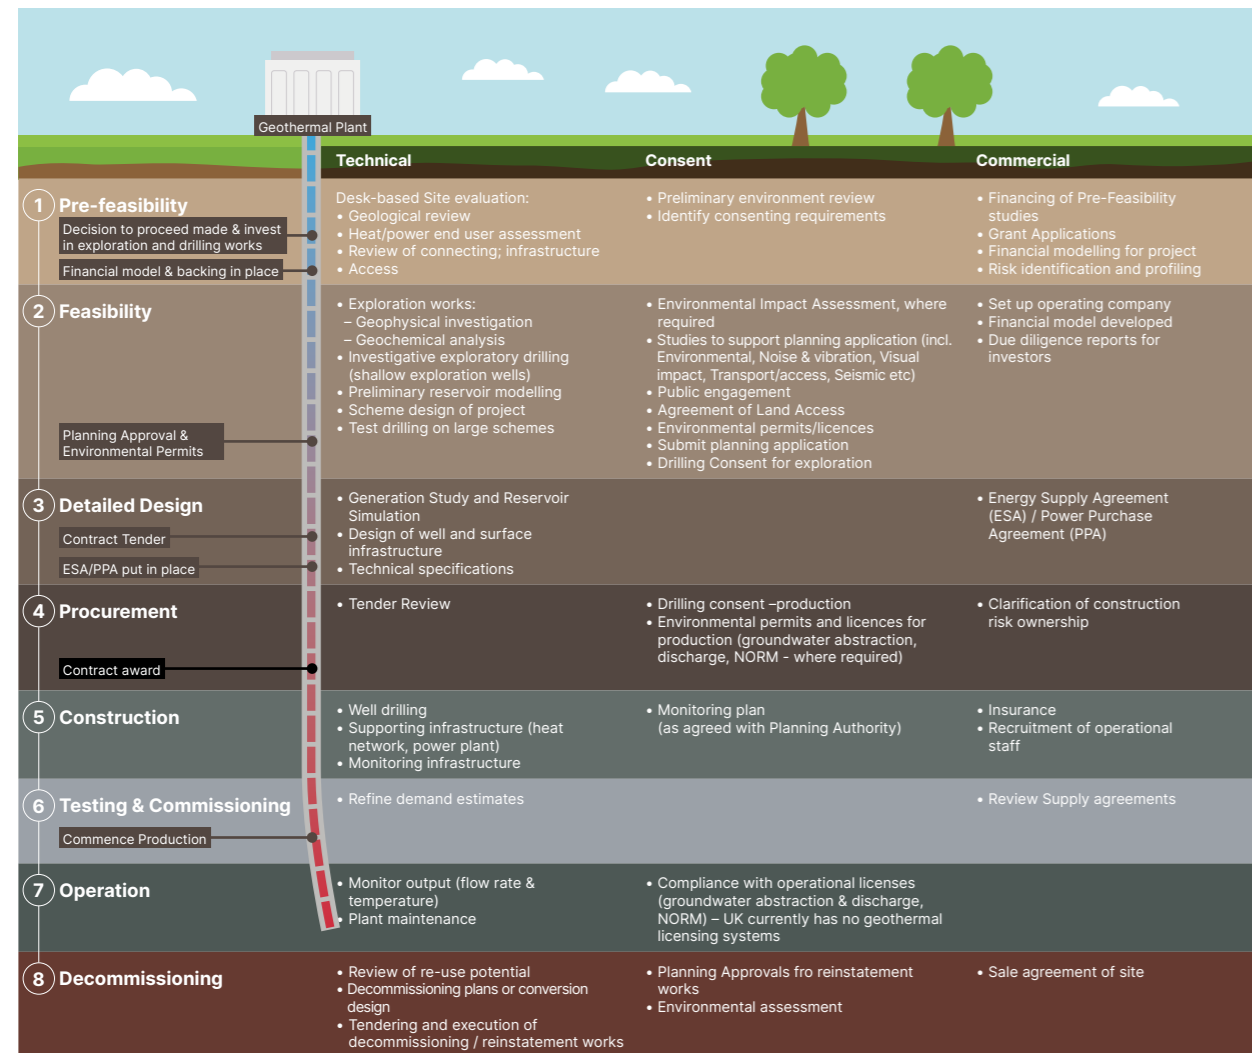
Geothermal Plant

| | Technical | Consent | Commercial |
|---|---|---|---|
| 1 Pre-feasibility<br>Decision to proceed made & invest in exploration and drilling works<br>Financial model & backing in place | Desk-based Site evaluation:<br>• Geological review<br>• Heat/power end user assessment<br>• Review of connecting; infrastructure<br>• Access | • Preliminary environment review<br>• Identify consenting requirements | • Financing of Pre-Feasibility studies<br>• Grant Applications<br>• Financial modelling for project<br>• Risk identification and profiling |
| 2 Feasibility<br>Planning Approval & Environmental Permits | • Exploration works:<br>– Geophysical investigation<br>– Geochemical analysis<br>• Investigative exploratory drilling (shallow exploration wells)<br>• Preliminary reservoir modelling<br>• Scheme design of project<br>• Test drilling on large schemes | • Environmental Impact Assessment, where required<br>• Studies to support planning application (incl. Environmental, Noise & vibration, Visual impact, Transport/access, Seismic etc)<br>• Public engagement<br>• Agreement of Land Access<br>• Environmental permits/licences<br>• Submit planning application<br>• Drilling Consent for exploration | • Set up operating company<br>• Financial model developed<br>• Due diligence reports for investors |
| 3 Detailed Design<br>Contract Tender<br>ESA/PPA put in place | • Generation Study and Reservoir Simulation<br>• Design of well and surface infrastructure<br>• Technical specifications | | • Energy Supply Agreement (ESA) / Power Purchase Agreement (PPA) |
| 4 Procurement<br>Contract award | • Tender Review | • Drilling consent –production<br>• Environmental permits and licences for production (groundwater abstraction, discharge, NORM - where required) | • Clarification of construction risk ownership |
| 5 Construction | • Well drilling<br>• Supporting infrastructure (heat network, power plant)<br>• Monitoring infrastructure | • Monitoring plan (as agreed with Planning Authority) | • Insurance<br>• Recruitment of operational staff |
| 6 Testing & Commissioning<br>Commence Production | • Refine demand estimates | | • Review Supply agreements |
| 7 Operation | • Monitor output (flow rate & temperature)<br>• Plant maintenance | • Compliance with operational licenses (groundwater abstraction & discharge, NORM) – UK currently has no geothermal licensing systems | |
| 8 Decommissioning | • Review of re-use potential<br>• Decommissioning plans or conversion design<br>• Tendering and execution of decommissioning / reinstatement works | • Planning Approvals fro reinstatement works<br>• Environmental assessment | • Sale agreement of site |